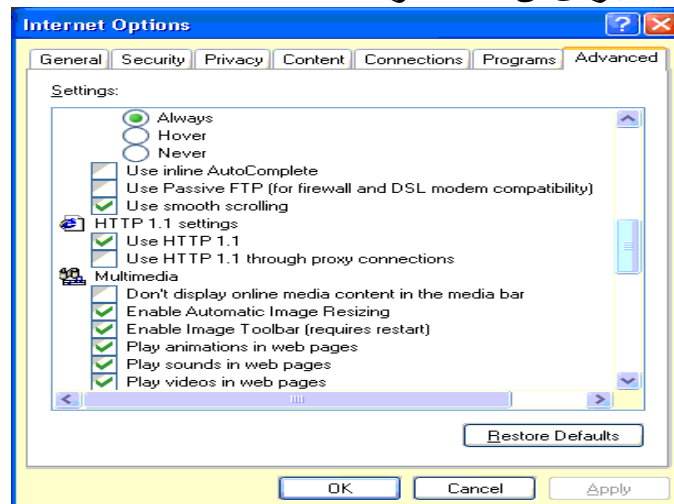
Internet Options

General | Security | Privacy | Content | Connections | Programs | Advanced

Settings:

Always
Hover
Never
Use inline AutoComplete
Use Passive FTP (for firewall and DSL modem compatibility)
Use smooth scrolling
HTTP 1.1 settings
Use HTTP 1.1
Use HTTP 1.1 through proxy connections
Multimedia
Don't display online media content in the media bar
Enable Automatic Image Resizing
Enable Image Toolbar (requires restart)
Play animations in web pages
Play sounds in web pages
Play videos in web pages

Restore Defaults

OK | Cancel | Apply